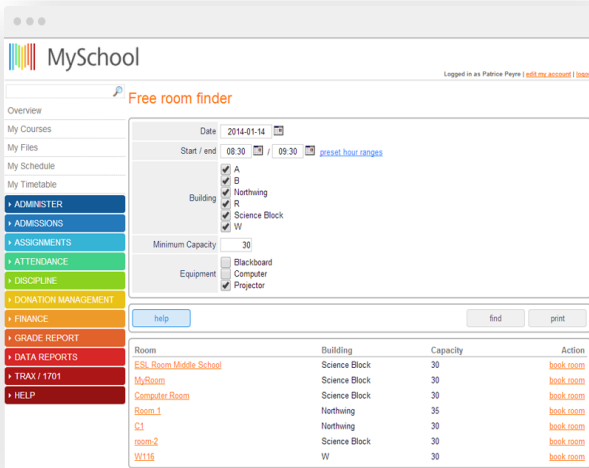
MySchool

Logged in as Patrice Peyre | edit my account | logo

Overview
My Courses
My Files
My Schedule
My Timetable
ADMINISTER
ADMISSIONS
ASSIGNMENTS
ATTENDANCE
DISCIPLINE
DONATION MANAGEMENT
FINANCE
GRADE REPORT
DATA REPORTS
TRAX / 1701
HELP

Free room finder

Date 2014-01-14
Start / end 08:30 / 09:30 preset hour ranges
Building A B Northwing R Science Block W
Minimum Capacity 30
Equipment Blackboard Computer Projector

help find print

| Room | Building | Capacity | Action |
|---|---|---|---|
| ESL Room Middle School | Science Block | 30 | book room |
| MyRoom | Science Block | 30 | book room |
| Computer Room | Science Block | 30 | book room |
| Room 1 | Northwing | 35 | book room |
| C1 | Northwing | 30 | book room |
| room-2 | Science Block | 30 | book room |
| W116 | W | 30 | book room |